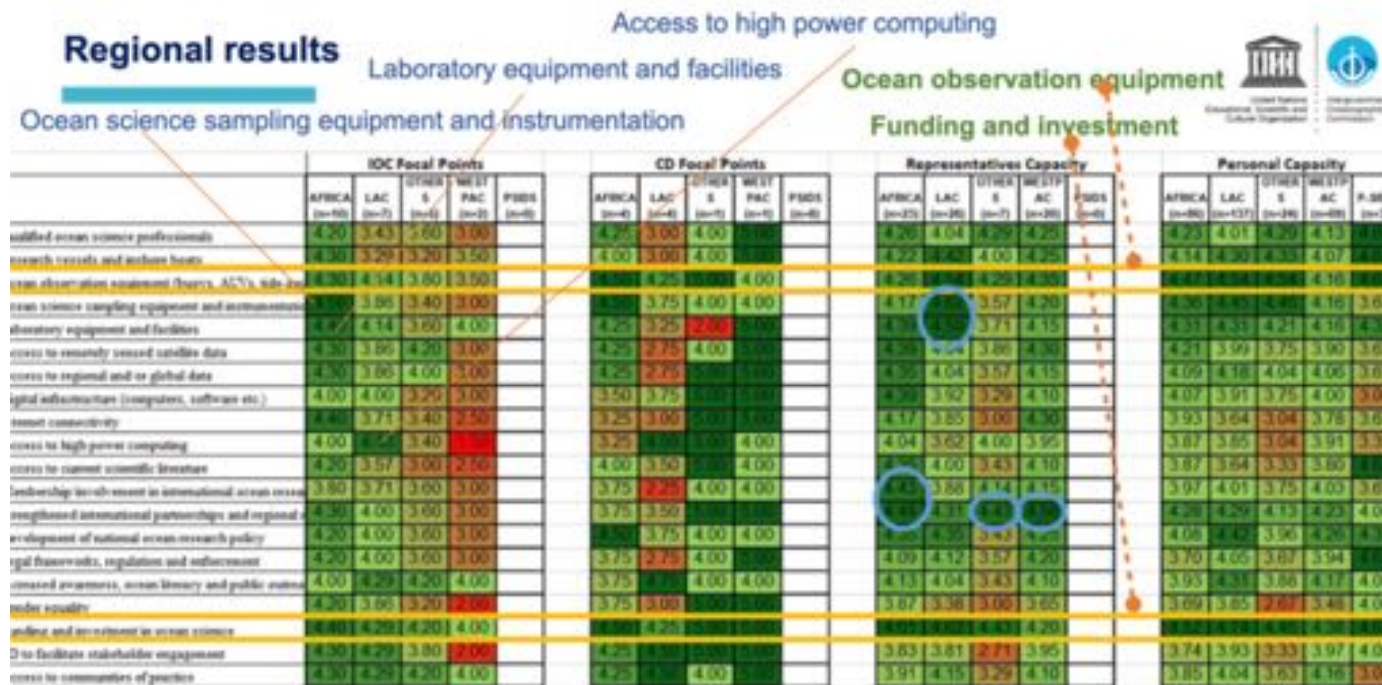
Regional results

Access to high power computing

Laboratory equipment and facilities

Ocean observation equipment

Ocean science sampling equipment and instrumentation

Funding and investment

| | IOC Focal Points | | | | | CD Focal Points | | | | | Representatives Capacity | | | | | Personal Capacity | | | | |
|---|---|---|---|---|---|---|---|---|---|---|---|---|---|---|---|---|---|---|---|---|
| | AFRICA (n=10) | LAC (n=7) | OTHER S (n=5) | WEST PAC (n=2) | PSIDS (n=0) | AFRICA (n=4) | LAC (n=4) | OTHER S (n=1) | WEST PAC (n=1) | PSIDS (n=0) | AFRICA (n=23) | LAC (n=26) | OTHER S (n=7) | WESTP AC (n=20) | PSIDS (n=0) | AFRICA (n=86) | LAC (n=137) | OTHER S (n=24) | WESTP AC (n=69) | P-S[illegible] |
| ualified ocean science professionals | 4.20 | 3.43 | 3.60 | 3.00 | | 4.25 | 3.00 | 4.00 | | | 4.26 | 4.04 | 4.29 | 4.25 | | 4.23 | 4.01 | 4.29 | 4.13 | |
| esearch vessels and inshore boats | | 3.29 | 3.20 | 3.50 | | 4.00 | 3.00 | 4.00 | | | 4.22 | | 4.00 | 4.25 | | 4.14 | 4.30 | | 4.07 | |
| cean observation equipment (buoys, AUVs, tide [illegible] | 4.30 | 4.14 | 3.80 | 3.50 | | | 4.25 | | 4.00 | | 4.26 | | 4.29 | 4.30 | | | | | 4.16 | |
| cean science sampling equipment and instrumentation | | 3.86 | 3.40 | 3.00 | | | 3.75 | 4.00 | 4.00 | | 4.17 | | 3.57 | 4.20 | | 4.36 | | | 4.16 | 3.6 |
| aboratory equipment and facilities | | 4.14 | 3.60 | 4.00 | | 4.25 | 3.25 | 2.00 | | | | | 3.71 | 4.15 | | 4.31 | 4.31 | 4.21 | 4.16 | |
| ccess to remotely sensed satellite data | 4.30 | 3.86 | 4.20 | 3.00 | | 4.25 | 2.75 | 4.00 | | | | 4.04 | 3.86 | | | 4.21 | 3.99 | 3.75 | 3.90 | 3.6 |
| ccess to regional and/or global data | 4.30 | 3.86 | 4.00 | 3.00 | | 4.25 | 2.75 | | | | | 4.04 | 3.57 | 4.15 | | 4.09 | 4.18 | 4.04 | 4.06 | 3.6 |
| igital infrastructure (computers, software etc.) | 4.00 | 4.00 | 3.20 | 3.00 | | 3.50 | 3.75 | | | | | 3.92 | 3.29 | 4.10 | | 4.07 | 3.91 | 3.75 | 4.00 | |
| ternet connectivity | | 3.71 | 3.40 | 2.50 | | 3.25 | 3.00 | | | | 4.17 | 3.85 | 3.00 | 4.30 | | 3.93 | 3.64 | 3.04 | 3.78 | 3.6 |
| ccess to high power computing | 4.00 | | 3.40 | | | 3.25 | | | 4.00 | | 4.04 | 3.62 | 4.00 | 3.95 | | 3.87 | 3.85 | 3.04 | 3.91 | 3.3 |
| ccess to current scientific literature | 4.20 | 3.57 | 3.00 | 2.50 | | 4.00 | 3.50 | | 4.00 | | | 4.00 | 3.43 | 4.10 | | 3.87 | 3.64 | 3.33 | 3.80 | |
| eadership involvement in international ocean resea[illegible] | 3.80 | 3.71 | 3.60 | 3.00 | | 3.75 | 2.25 | 4.00 | 4.00 | | | 3.88 | 4.14 | 4.15 | | 3.97 | 4.01 | 3.75 | 4.03 | 3.6 |
| rengthened international partnerships and regional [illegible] | 4.30 | 4.00 | 3.60 | 3.00 | | 3.75 | 3.50 | | | | | 4.31 | | | | 4.28 | 4.29 | 4.13 | 4.23 | 4.0 |
| evelopment of national ocean research policy | 4.20 | 4.00 | 3.60 | 3.00 | | | 3.75 | 4.00 | 4.00 | | | 4.35 | 3.43 | | | 4.08 | | 3.96 | 4.26 | |
| egal frameworks, regulation and enforcement | 4.20 | 4.00 | 3.60 | 3.00 | | 3.75 | 2.75 | 4.00 | | | 4.09 | 4.12 | 3.57 | 4.20 | | 3.70 | 4.05 | 3.67 | 3.94 | |
| creased awareness, ocean literacy and public outrea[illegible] | 4.00 | 4.29 | 4.20 | 4.00 | | 3.75 | | 4.00 | 4.00 | | 4.13 | 4.04 | 3.43 | 4.10 | | 3.93 | 4.31 | 3.88 | 4.17 | 4.0 |
| ender equality | 4.20 | 3.86 | 3.20 | 2.00 | | 3.75 | 3.00 | | | | 3.87 | 3.38 | 3.00 | 3.65 | | 3.69 | 3.85 | 2.67 | 3.46 | 4.0 |
| unding and investment in ocean science | 4.40 | 4.29 | 4.20 | 4.00 | | | 4.25 | | | | | | | 4.20 | | | | | | |
| D to facilitate stakeholder engagement | 4.30 | 4.29 | 3.80 | 2.00 | | 4.25 | | | | | 3.83 | 3.81 | 2.71 | 3.95 | | 3.74 | 3.93 | 3.33 | 3.97 | 4.0 |
| ccess to communities of practice | 4.30 | 4.29 | 4.20 | 4.00 | | 4.25 | | 4.00 | | | 3.91 | 4.15 | 3.29 | 4.10 | | 3.85 | 4.04 | 3.63 | 4.16 | 3.6 |